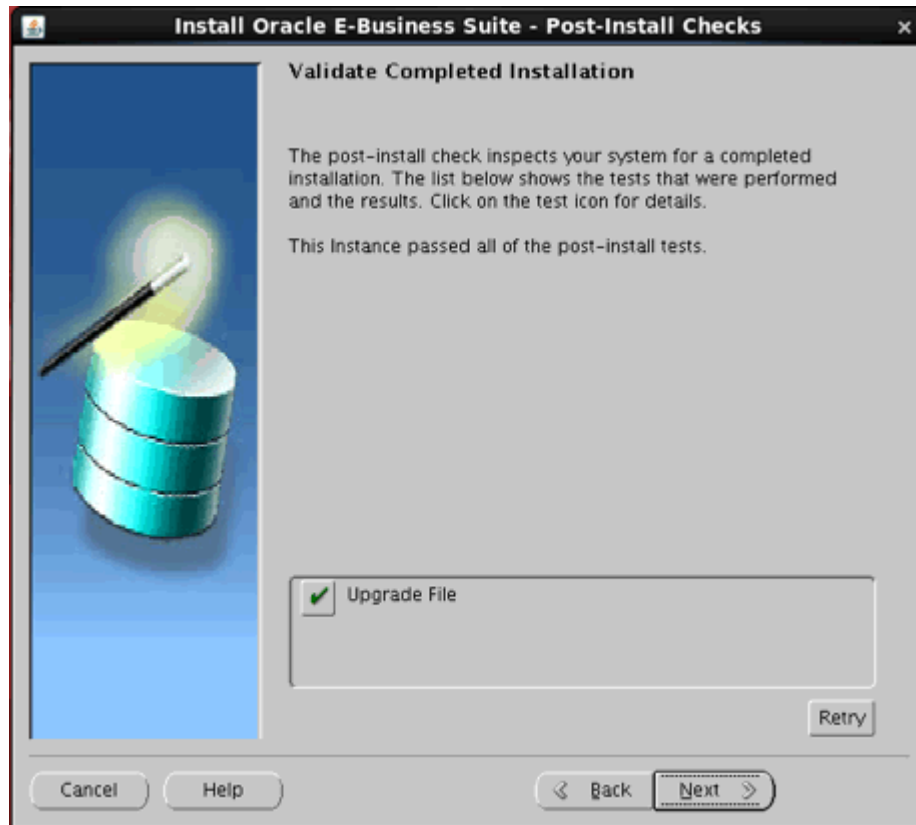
Install Oracle E-Business Suite - Post-Install Checks

Validate Completed Installation

The post-install check inspects your system for a completed installation. The list below shows the tests that were performed and the results. Click on the test icon for details.

This Instance passed all of the post-install tests.

Upgrade File

Retry

Cancel

Help

Back

Next